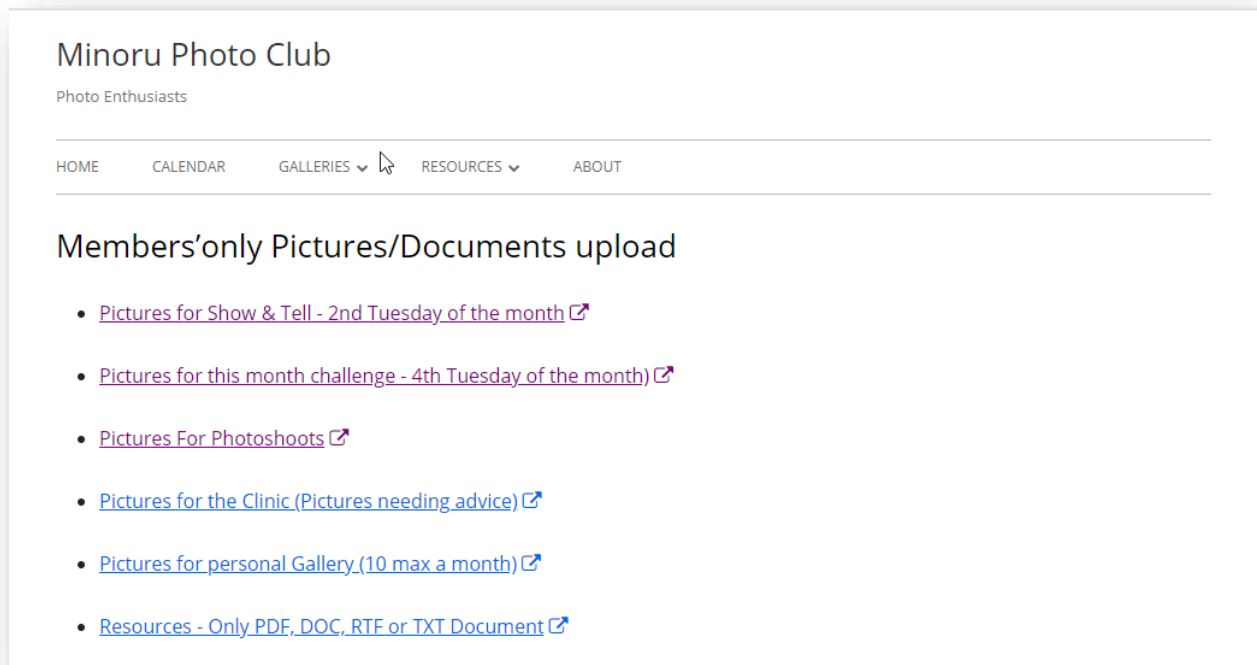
Minoru Photo Club

Photo Enthusiasts

HOME CALENDAR GALLERIES RESOURCES ABOUT

Members’only Pictures/Documents upload

- Pictures for Show & Tell - 2nd Tuesday of the month
- Pictures for this month challenge - 4th Tuesday of the month)
- Pictures For Photoshoots
- Pictures for the Clinic (Pictures needing advice)
- Pictures for personal Gallery (10 max a month)
- Resources - Only PDF, DOC, RTF or TXT Document